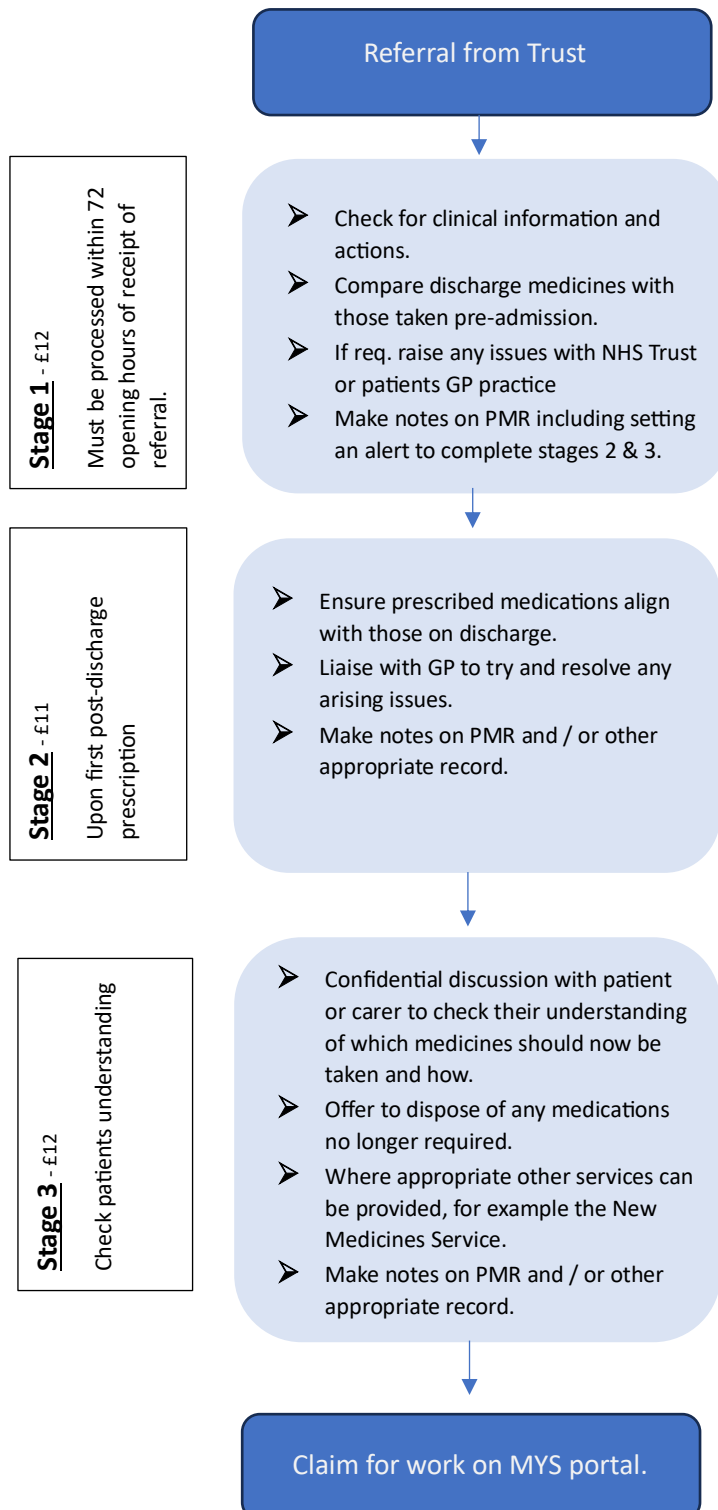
Referral from Trust

Stage 1 - £12

Must be processed within 72 opening hours of receipt of referral.

➢ Check for clinical information and actions.
➢ Compare discharge medicines with those taken pre-admission.
➢ If req. raise any issues with NHS Trust or patients GP practice
➢ Make notes on PMR including setting an alert to complete stages 2 & 3.

Stage 2 - £11

Upon first post-discharge prescription

➢ Ensure prescribed medications align with those on discharge.
➢ Liaise with GP to try and resolve any arising issues.
➢ Make notes on PMR and / or other appropriate record.

Stage 3 - £12

Check patients understanding

➢ Confidential discussion with patient or carer to check their understanding of which medicines should now be taken and how.
➢ Offer to dispose of any medications no longer required.
➢ Where appropriate other services can be provided, for example the New Medicines Service.
➢ Make notes on PMR and / or other appropriate record.

Claim for work on MYS portal.